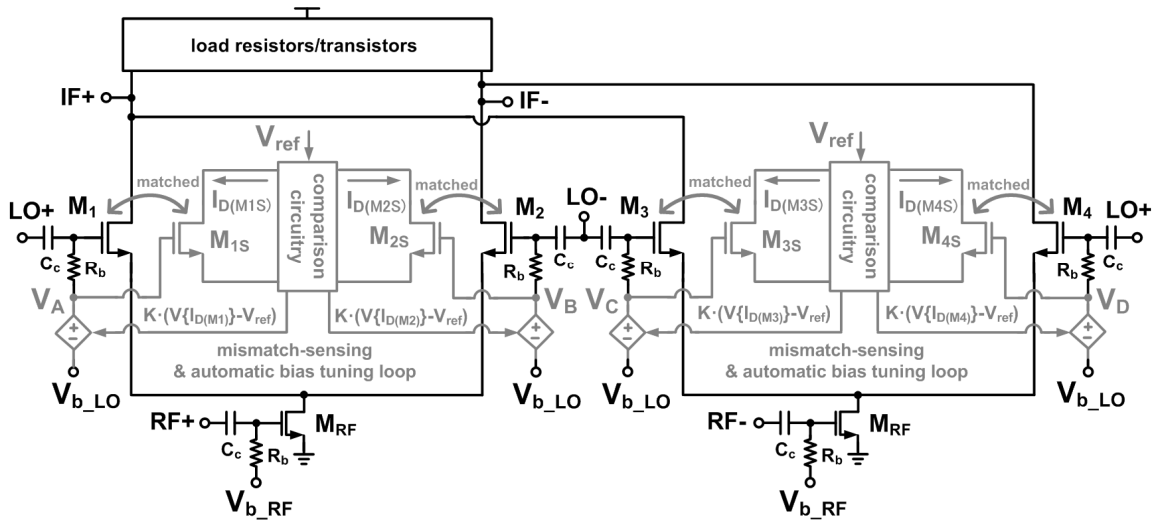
load resistors/transistors

IF+

IF-

$V_{ref}$

$V_{ref}$

matched

$I_{D(M1S)}$

comparison circuitry

$I_{D(M2S)}$

matched

matched

$I_{D(M3S)}$

comparison circuitry

$I_{D(M4S)}$

matched

LO+

$M_1$

$M_{1S}$

$M_{2S}$

$M_2$

LO-

$M_3$

$M_{3S}$

$M_{4S}$

$M_4$

LO+

$C_c$

$R_b$

$R_b$

$C_c$

$C_c$

$R_b$

$R_b$

$C_c$

$V_A$

$V_B$

$V_C$

$V_D$

$K\cdot(V\{I_{D(M1)}\}-V_{ref})$

$K\cdot(V\{I_{D(M2)}\}-V_{ref})$

$K\cdot(V\{I_{D(M3)}\}-V_{ref})$

$K\cdot(V\{I_{D(M4)}\}-V_{ref})$

mismatch-sensing & automatic bias tuning loop

mismatch-sensing & automatic bias tuning loop

$V_{b\_LO}$

$V_{b\_LO}$

$V_{b\_LO}$

$V_{b\_LO}$

RF+

$M_{RF}$

$C_c$

$R_b$

$V_{b\_RF}$

RF-

$M_{RF}$

$C_c$

$R_b$

$V_{b\_RF}$